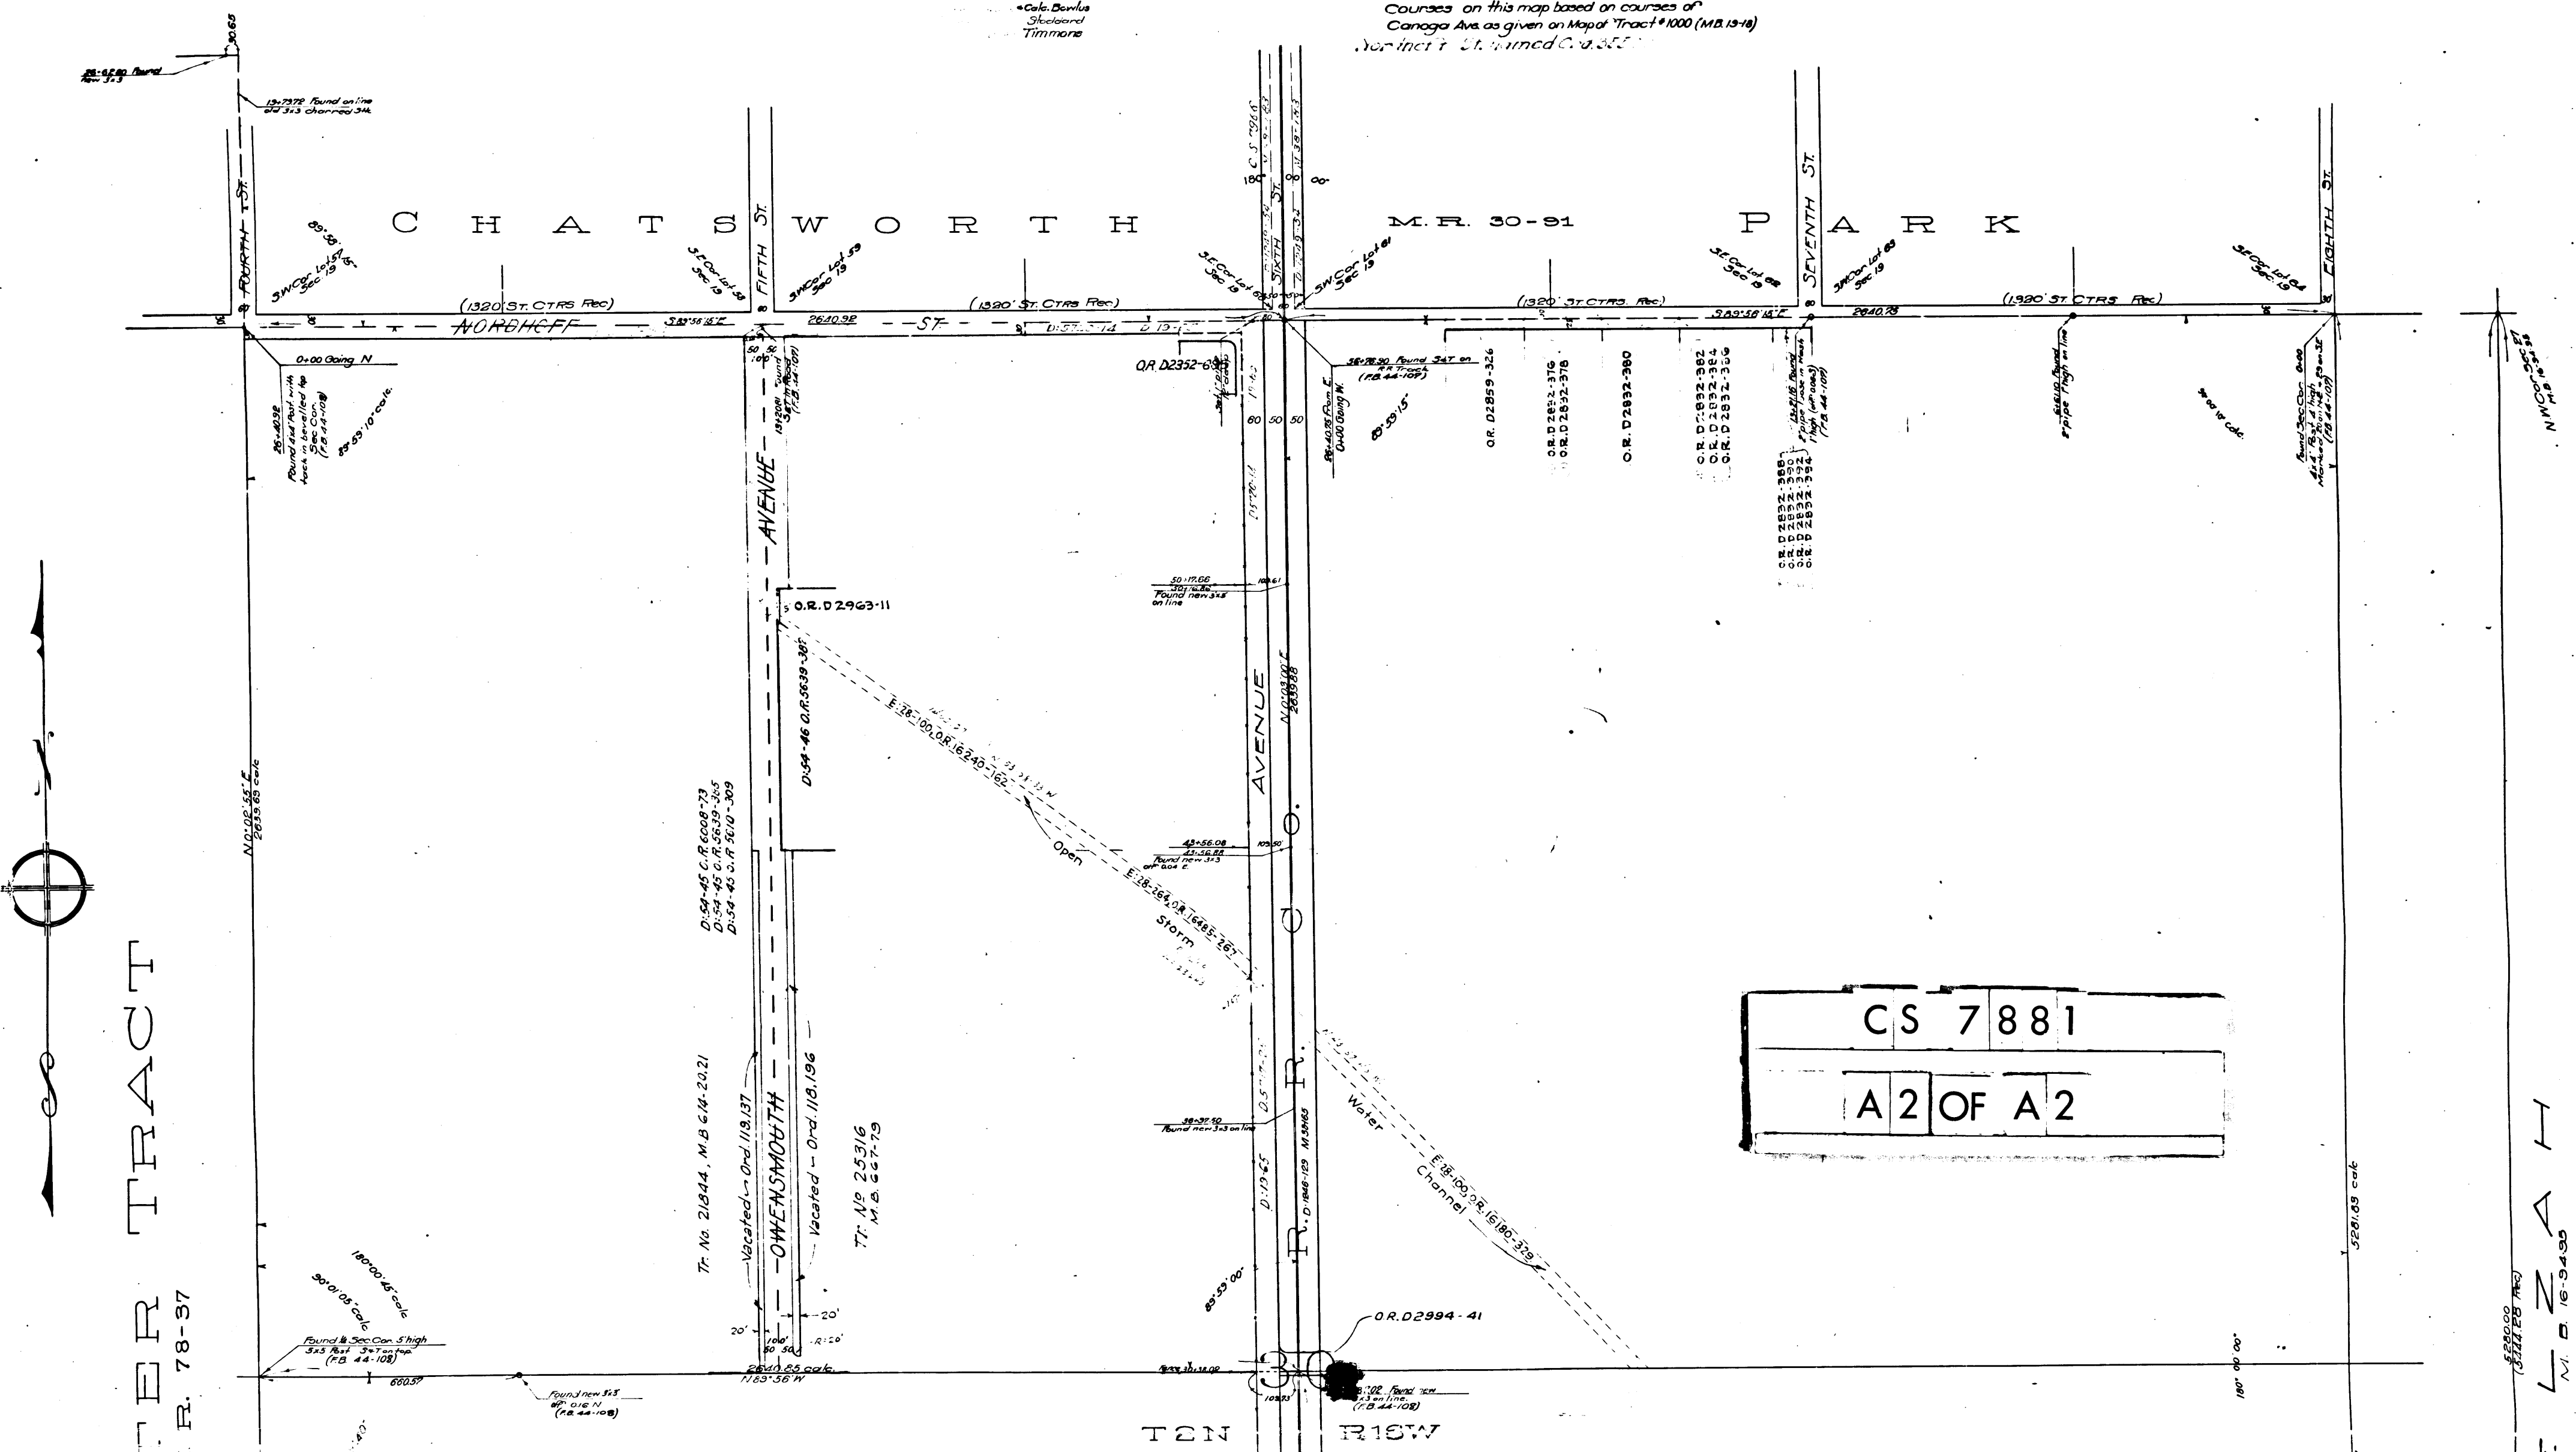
•Calc. Bowlus
Stoddard
Timmons

Courses on this map based on courses of
Canoga Ave. as given on Map of Tract #1000 (M.B. 19-18)
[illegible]

30.65
35+62.80 Found
New 3x3
13+73.72 Found on line
old 3x3 charred stk.

C H A T S W O R T H   M.R. 30-91   P A R K

FOURTH ST.
FIFTH ST.
SIXTH ST.
SEVENTH ST.
EIGHTH ST.

89°58'
S.W. Cor. Lot 57 Sec. 19
S.E. Cor. Lot 58 Sec. 19
S.W. Cor. Lot 59 Sec. 19
S.E. Cor. Lot 60 Sec. 19
S.W. Cor. Lot 61 Sec. 19
S.E. Cor. Lot 62 Sec. 19
S.W. Cor. Lot 63 Sec. 19
S.E. Cor. Lot 64 Sec. 19

(1320' ST. CTRS Rec)
(1320' ST. CTRS Rec)
(1320' ST. CTRS. Rec)
(1320' ST. CTRS Rec)

NORDHOFF ST.
S89°56'18"E
2640.92
2640.78
S89°56'18"E

0+00 Going N
26+40.92 Found 4x4 Post with tack in bevelled top Sec. Cor. (F.B. 44-108)
89°59'10" calc.
O.R. D2352-69
56+78.90 Found 34T on R.R. Track (F.B. 44-109)
56+40.75 From E. 0+00 Going W.
89°59'15"
O.R. D2859-326
O.R. D2852-376
O.R. D2832-378
O.R. D2832-380
O.R. D2832-382
O.R. D2832-384
O.R. D2832-386
O.R. D2832-388
O.R. D2832-390
O.R. D2832-392
O.R. D2832-394
60 50 50
Found Sec. Cor. 0+00
NW Cor. Sec. 27 M.B. 16-34-35
90°00'10" calc.

AVENUE
O.R. D2963-11
D:54-46 O.R. 5639-385
E:28-100 O.R. 16240-162
Open
Storm
E:28-264 O.R. 16485-261
50+17.66
Found new 3x3 on line
43+56.08
Found new 3x3
AVENUE
N0°03'00"E
2639.88
C
O
R
R
D:54-45 C.R. 6008-73
D:54-45 O.R. 5639-385
D:54-43 O.R. 5610-309
N0°02'55"E
2639.69 calc.

CS 7881
A 2 OF A 2

Tr. No. 21844, M.B. 614-20.21
Vacated — Ord. 119,137
OWENSMOUTH
Vacated — Ord. 118,196
Tr. No 25316 M.B. 667-79
38+97.50
Found new 3x3 on line
D:1965
D:1846-129 M.35165
Water
Channel
E:28-100 O.R. 16180-329
89°59'00"
O.R. D2994-41
180°00'45" calc
90°01'05" Calc
Found ¼ Sec. Cor. 5' high 3x5 Post 3+T on top (F.B. 44-108)
660.5?
Found new 3x5 off 0.16 N (F.B. 44-108)
20'
20'
2640.85 calc.
N89°56'W
30
Found new 3x3 on line (F.B. 44-108)
5281.83 calc
180°00'00"
5280.00 (5280 Rec)
M.B. 16-34-35
ER TRACT
R. 78-37
T2N
R15W